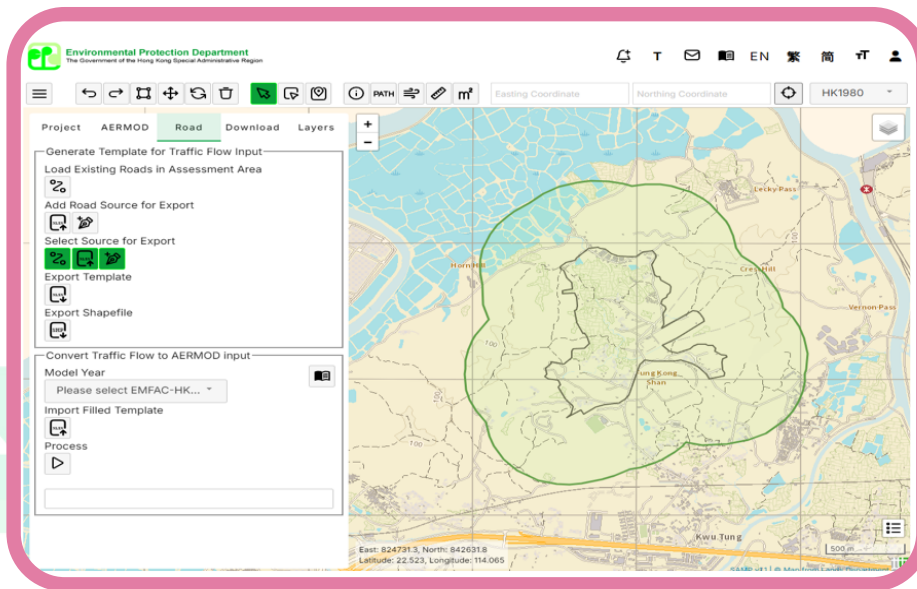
Environmental Protection Department
The Government of the Hong Kong Special Administrative Region

T EN 繁 简

PATH m²

Easting Coordinate
Northing Coordinate
HK1980

Project AERMOD Road Download Layers

Generate Template for Traffic Flow Input
Load Existing Roads in Assessment Area
Add Road Source for Export
Select Source for Export
Export Template
Export Shapefile

Convert Traffic Flow to AERMOD input
Model Year
Please select EMFAC-HK...
Import Filled Template
Process

+
−

Lecky Pass
Horn Hill
Crest Hill
Vernon Pass
Fung Kong Shan
Kwu Tung

East: 824731.3, North: 842631.8
Latitude: 22.523, Longitude: 114.065
500 m